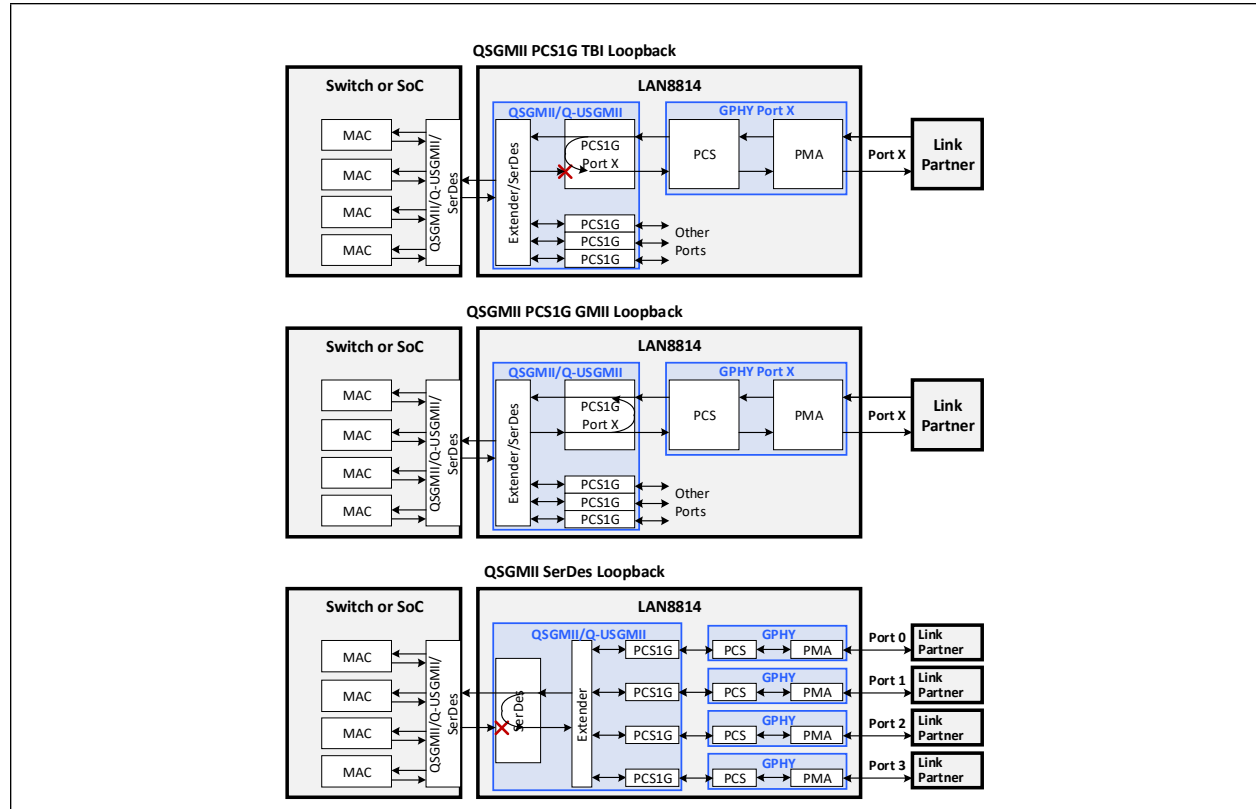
QSGMII PCS1G TBI Loopback

Switch or SoC

MAC
MAC
MAC
MAC

QSGMII/Q-USGMII/ SerDes

LAN8814

QSGMII/Q-USGMII

Extender/SerDes

PCS1G Port X

PCS1G
PCS1G
PCS1G

Other Ports

GPHY Port X

PCS

PMA

Port X

Link Partner

QSGMII PCS1G GMII Loopback

Switch or SoC

MAC
MAC
MAC
MAC

QSGMII/Q-USGMII/ SerDes

LAN8814

QSGMII/Q-USGMII

Extender/SerDes

PCS1G Port X

PCS1G
PCS1G
PCS1G

Other Ports

GPHY Port X

PCS

PMA

Port X

Link Partner

QSGMII SerDes Loopback

Switch or SoC

MAC
MAC
MAC
MAC

QSGMII/Q-USGMII/ SerDes

LAN8814

QSGMII/Q-USGMII

SerDes

Extender

PCS1G
PCS1G
PCS1G
PCS1G

GPHY
PCS
PMA
GPHY
PCS
PMA
GPHY
PCS
PMA
GPHY
PCS
PMA

Port 0
Link Partner
Port 1
Link Partner
Port 2
Link Partner
Port 3
Link Partner